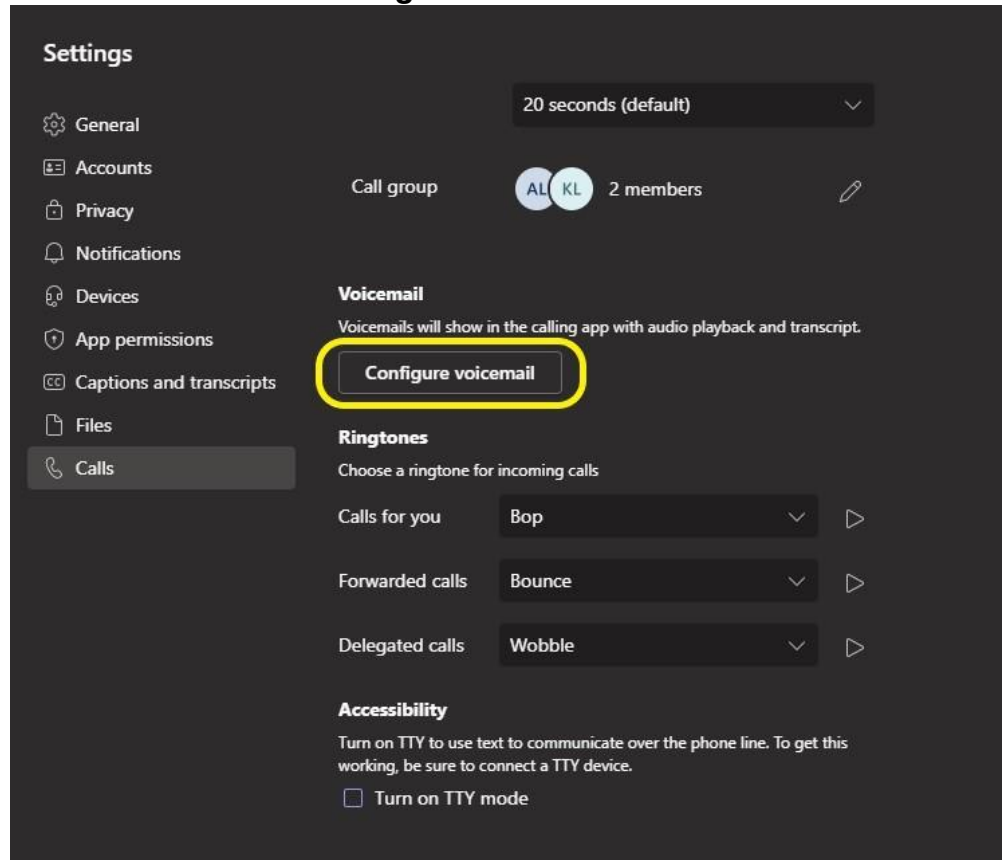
Settings

General
Accounts
Privacy
Notifications
Devices
App permissions
Captions and transcripts
Files
Calls

20 seconds (default)

Call group
AL KL 2 members

Voicemail
Voicemails will show in the calling app with audio playback and transcript.
Configure voicemail

Ringtones
Choose a ringtone for incoming calls

| | |
|---|---|
| Calls for you | Bop |
| Forwarded calls | Bounce |
| Delegated calls | Wobble |

Accessibility
Turn on TTY to use text to communicate over the phone line. To get this working, be sure to connect a TTY device.
Turn on TTY mode